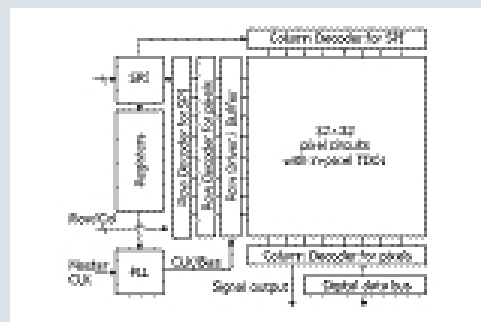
Column Decoder for SH

SH

Registers

Row Decoder for SH

Row Decoder for pixels

Row Driver / Buffer

32×32 pixel circuits with in-pixel TDCs

Row/Col

Master CLK

PLL

CLK/Bias

Column Decoder for pixels

Signal output

Digital data bus